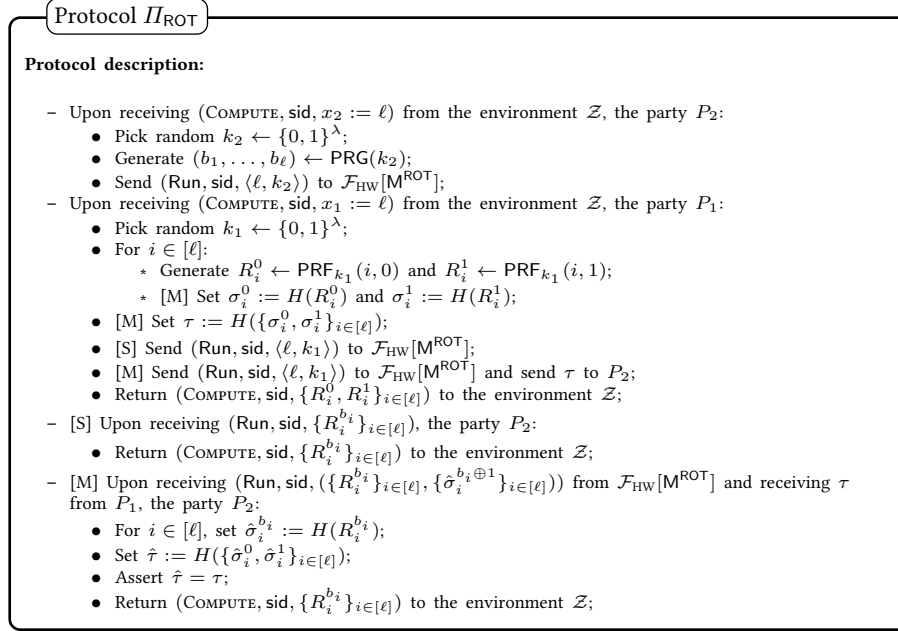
Protocol $\Pi_{\mathsf{ROT}}$

**Protocol description:**

– Upon receiving (Compute, sid, $x_2 := \ell$) from the environment $\mathcal{Z}$, the party $P_2$:
• Pick random $k_2 \leftarrow \{0,1\}^\lambda$;
• Generate $(b_1, \ldots, b_\ell) \leftarrow \mathsf{PRG}(k_2)$;
• Send $(\mathsf{Run}, \mathsf{sid}, \langle \ell, k_2 \rangle)$ to $\mathcal{F}_{\mathrm{HW}}[\mathsf{M}^{\mathsf{ROT}}]$;
– Upon receiving (Compute, sid, $x_1 := \ell$) from the environment $\mathcal{Z}$, the party $P_1$:
• Pick random $k_1 \leftarrow \{0,1\}^\lambda$;
• For $i \in [\ell]$:
* Generate $R_i^0 \leftarrow \mathsf{PRF}_{k_1}(i, 0)$ and $R_i^1 \leftarrow \mathsf{PRF}_{k_1}(i, 1)$;
* [M] Set $\sigma_i^0 := H(R_i^0)$ and $\sigma_i^1 := H(R_i^1)$;
• [M] Set $\tau := H(\{\sigma_i^0, \sigma_i^1\}_{i \in [\ell]})$;
• [S] Send $(\mathsf{Run}, \mathsf{sid}, \langle \ell, k_1 \rangle)$ to $\mathcal{F}_{\mathrm{HW}}[\mathsf{M}^{\mathsf{ROT}}]$;
• [M] Send $(\mathsf{Run}, \mathsf{sid}, \langle \ell, k_1 \rangle)$ to $\mathcal{F}_{\mathrm{HW}}[\mathsf{M}^{\mathsf{ROT}}]$ and send $\tau$ to $P_2$;
• Return (Compute, sid, $\{R_i^0, R_i^1\}_{i \in [\ell]}$) to the environment $\mathcal{Z}$;
– [S] Upon receiving $(\mathsf{Run}, \mathsf{sid}, \{R_i^{b_i}\}_{i \in [\ell]})$, the party $P_2$:
• Return (Compute, sid, $\{R_i^{b_i}\}_{i \in [\ell]}$) to the environment $\mathcal{Z}$;
– [M] Upon receiving $(\mathsf{Run}, \mathsf{sid}, (\{R_i^{b_i}\}_{i \in [\ell]}, \{\hat{\sigma}_i^{b_i \oplus 1}\}_{i \in [\ell]}))$ from $\mathcal{F}_{\mathrm{HW}}[\mathsf{M}^{\mathsf{ROT}}]$ and receiving $\tau$ from $P_1$, the party $P_2$:
• For $i \in [\ell]$, set $\hat{\sigma}_i^{b_i} := H(R_i^{b_i})$;
• Set $\hat{\tau} := H(\{\hat{\sigma}_i^0, \hat{\sigma}_i^1\}_{i \in [\ell]})$;
• Assert $\hat{\tau} = \tau$;
• Return (Compute, sid, $\{R_i^{b_i}\}_{i \in [\ell]}$) to the environment $\mathcal{Z}$;